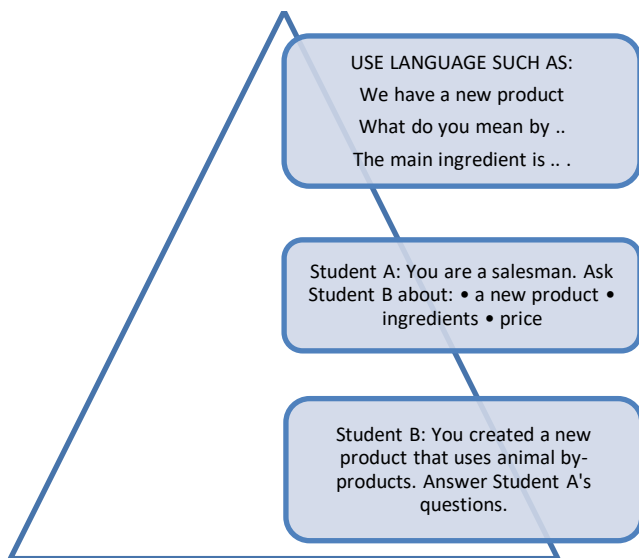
USE LANGUAGE SUCH AS:
We have a new product
What do you mean by ..
The main ingredient is .. .

Student A: You are a salesman. Ask Student B about: • a new product • ingredients • price

Student B: You created a new product that uses animal by-products. Answer Student A's questions.